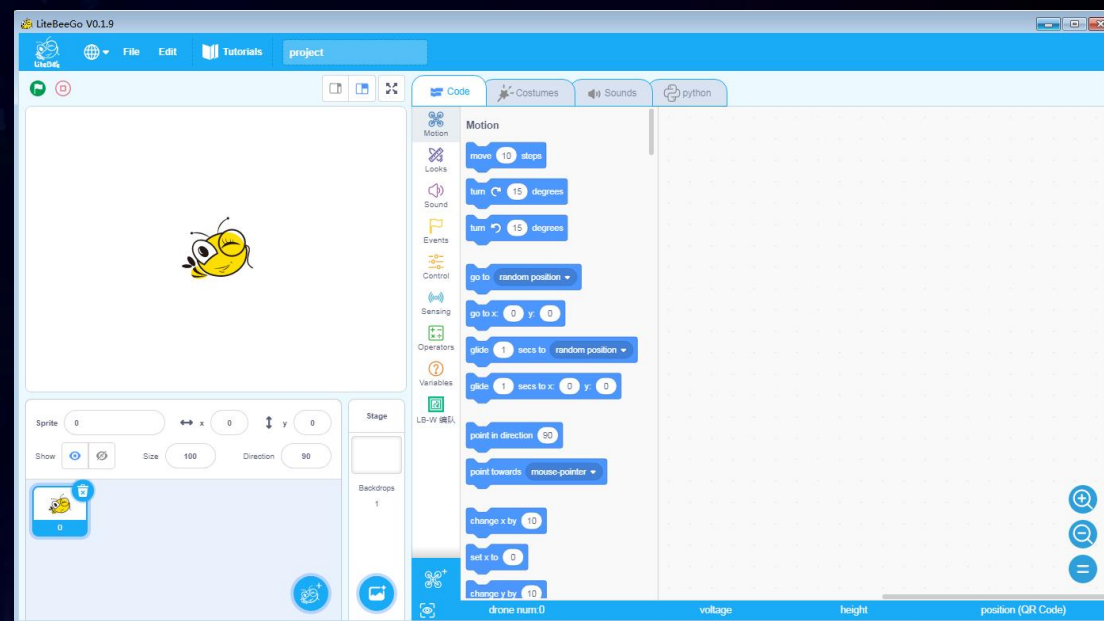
LiteBeeGo V0.1.9

LiteBee File Edit Tutorials project

Code Costumes Sounds python

Motion
Looks
Sound
Events
Control
Sensing
Operators
Variables
LB-W 编队

Motion
move 10 steps
turn 15 degrees
turn 15 degrees
go to random position
go to x: 0 y: 0
glide 1 secs to random position
glide 1 secs to x: 0 y: 0
point in direction 90
point towards mouse-pointer
change x by 10
set x to 0
change y by 10

Sprite 0 x 0 y 0
Show Size 100 Direction 90

0

Stage
Backdrops
1

drone num:0 voltage height position (QR Code)